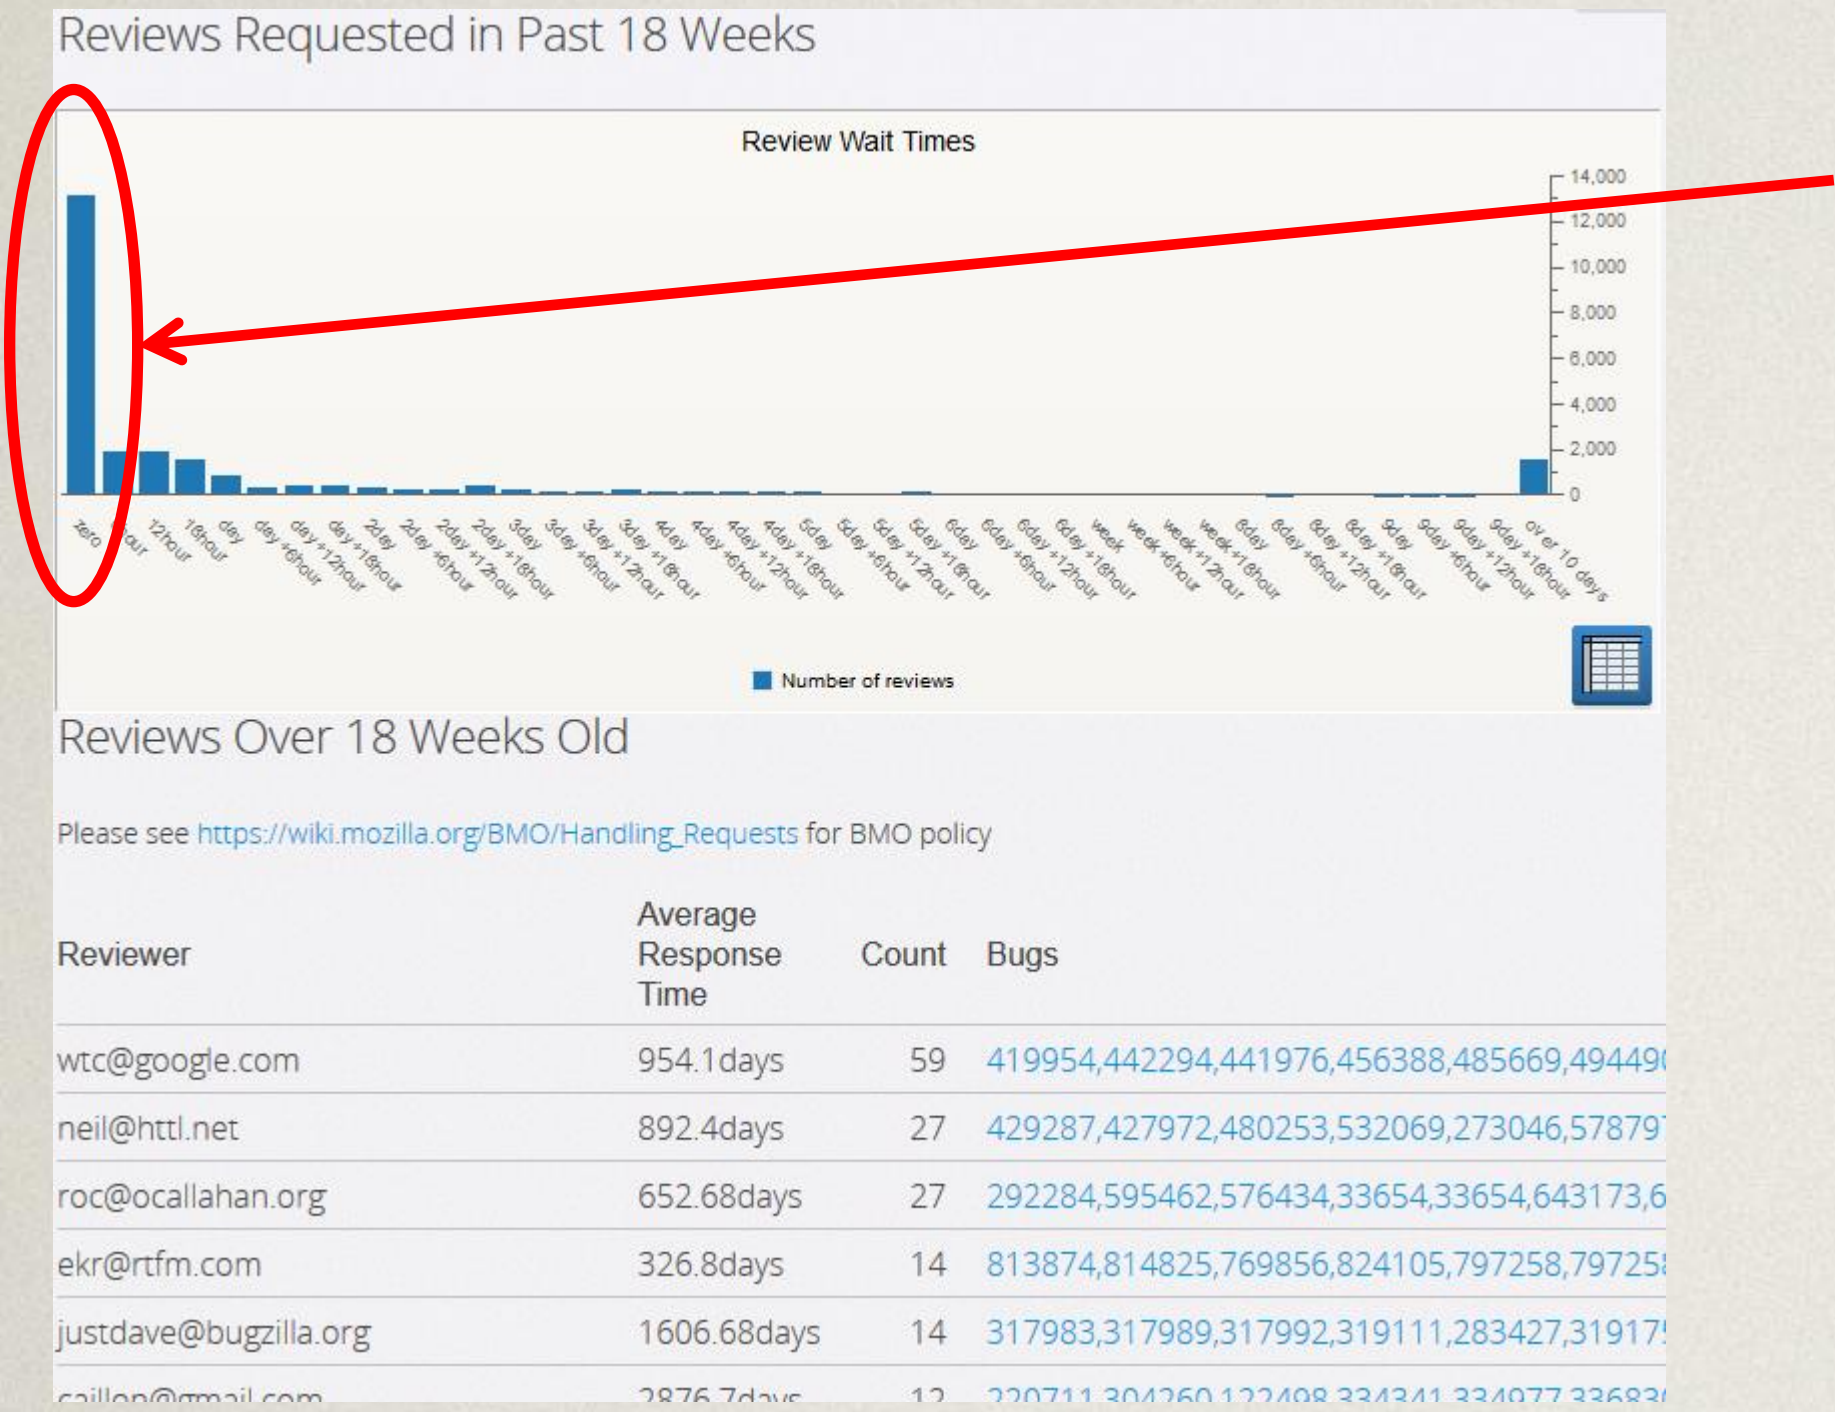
Reviews Requested in Past 18 Weeks

Review Wait Times

14,000
12,000
10,000
8,000
6,000
4,000
2,000
0

zero
6hour
12hour
18hour
day
day +6hour
day +12hour
day +18hour
2day
2day +6hour
2day +12hour
2day +18hour
3day
3day +6hour
3day +12hour
3day +18hour
4day
4day +6hour
4day +12hour
4day +18hour
5day
5day +6hour
5day +12hour
5day +18hour
6day
6day +6hour
6day +12hour
6day +18hour
week
week +6hour
week +12hour
week +18hour
8day
8day +6hour
8day +12hour
8day +18hour
9day
9day +6hour
9day +12hour
9day +18hour
over 10 days

Number of reviews

Reviews Over 18 Weeks Old

Please see https://wiki.mozilla.org/BMO/Handling_Requests for BMO policy

| Reviewer | Average Response Time | Count | Bugs |
|---|---|---|---|
| wtc@google.com | 954.1days | 59 | 419954,442294,441976,456388,485669,49449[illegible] |
| neil@httl.net | 892.4days | 27 | 429287,427972,480253,532069,273046,57879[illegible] |
| roc@ocallahan.org | 652.68days | 27 | 292284,595462,576434,33654,33654,643173,6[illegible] |
| ekr@rtfm.com | 326.8days | 14 | 813874,814825,769856,824105,797258,79725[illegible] |
| justdave@bugzilla.org | 1606.68days | 14 | 317983,317989,317992,319111,283427,31917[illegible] |
| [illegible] | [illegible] | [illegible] | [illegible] |